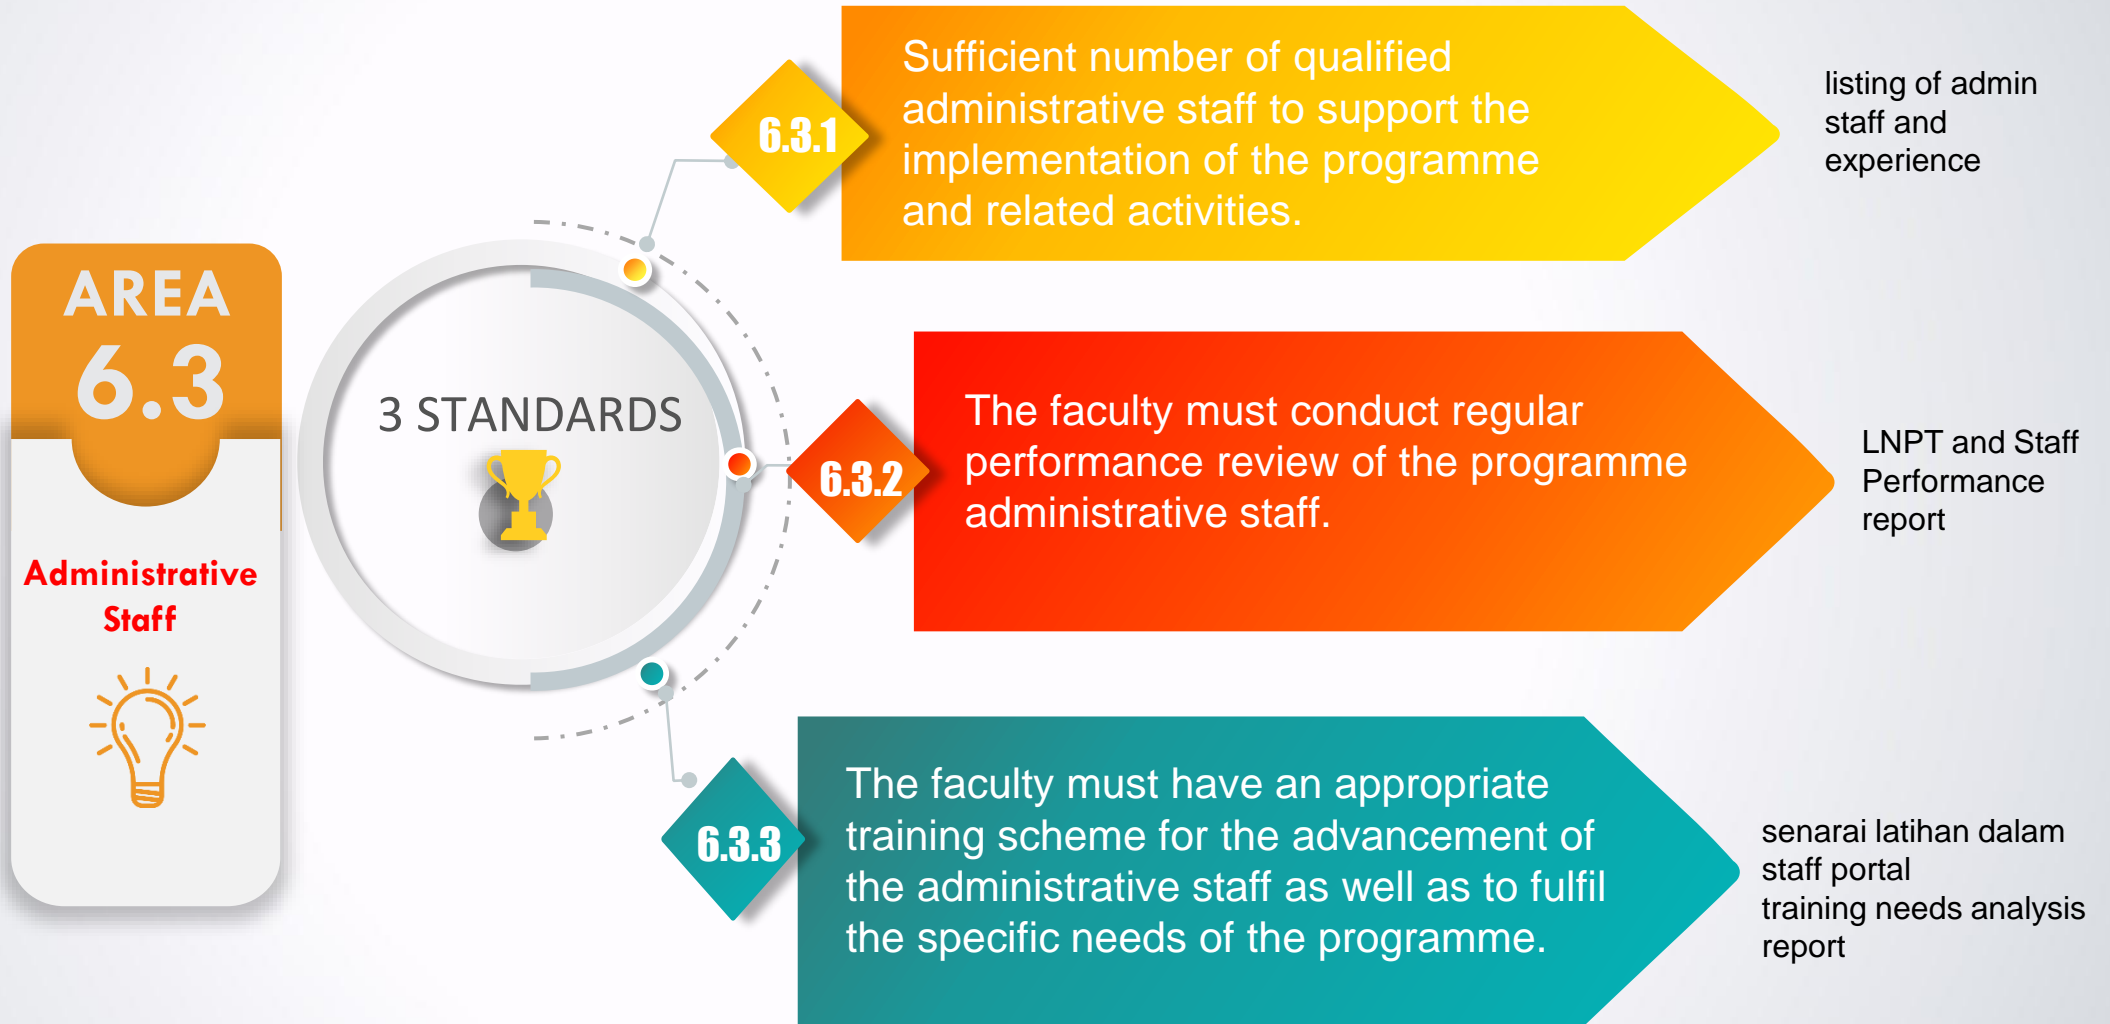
AREA
6.3

Administrative Staff

3 STANDARDS

6.3.1

Sufficient number of qualified administrative staff to support the implementation of the programme and related activities.

listing of admin staff and experience

6.3.2

The faculty must conduct regular performance review of the programme administrative staff.

LNPT and Staff Performance report

6.3.3

The faculty must have an appropriate training scheme for the advancement of the administrative staff as well as to fulfil the specific needs of the programme.

senarai latihan dalam staff portal
training needs analysis report